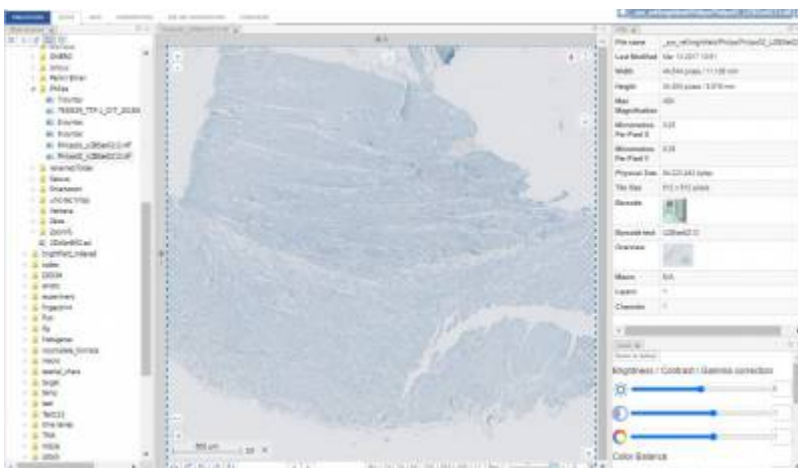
File name

Last Modified

Width

Height

Max Magnification

Micrometres Per Pixel X

Micrometres Per Pixel Y

Physical Size

Tile Size

Barcode

Barcode text

Overview

Macro

Layers

Channels

Brightness / Contrast / Gamma correction

Color Balance

500 µm